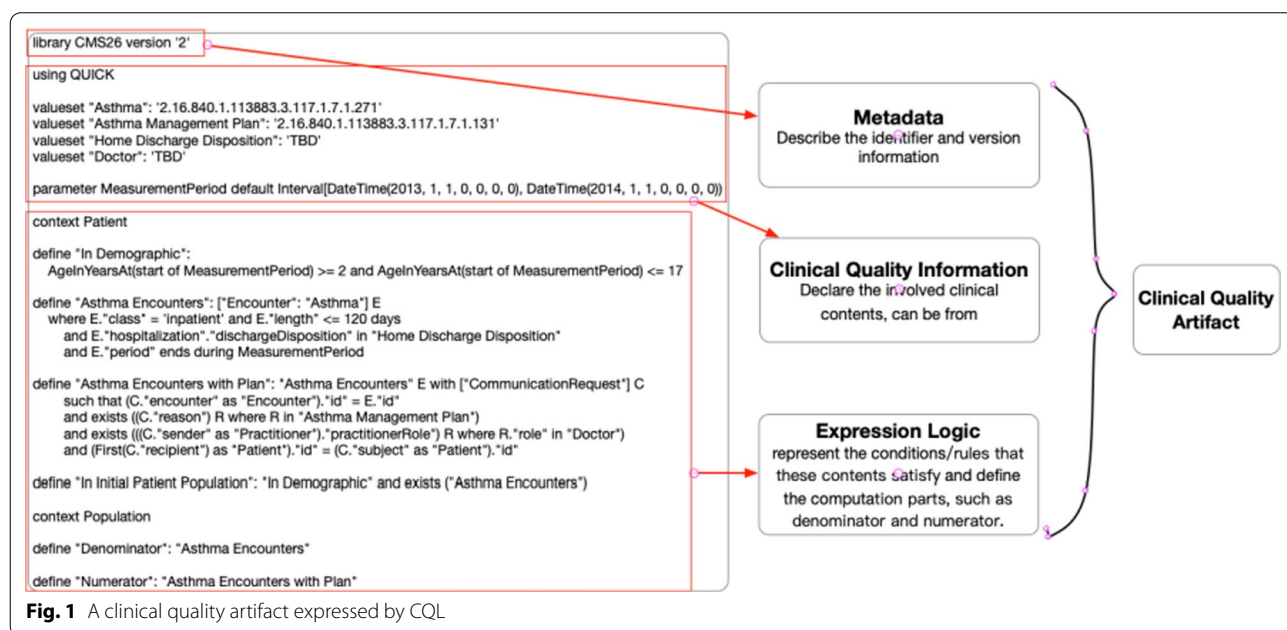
library CMS26 version '2'

using QUICK

valueset "Asthma": '2.16.840.1.113883.3.117.1.7.1.271'
valueset "Asthma Management Plan": '2.16.840.1.113883.3.117.1.7.1.131'
valueset "Home Discharge Disposition": 'TBD'
valueset "Doctor": 'TBD'

parameter MeasurementPeriod default Interval[DateTime(2013, 1, 1, 0, 0, 0, 0), DateTime(2014, 1, 1, 0, 0, 0, 0))

context Patient

define "In Demographic":
AgeInYearsAt(start of MeasurementPeriod) >= 2 and AgeInYearsAt(start of MeasurementPeriod) <= 17

define "Asthma Encounters": ["Encounter": "Asthma"] E
where E."class" = 'inpatient' and E."length" <= 120 days
and E."hospitalization"."dischargeDisposition" in "Home Discharge Disposition"
and E."period" ends during MeasurementPeriod

define "Asthma Encounters with Plan": "Asthma Encounters" E with ["CommunicationRequest"] C
such that (C."encounter" as "Encounter")."id" = E."id"
and exists ((C."reason") R where R in "Asthma Management Plan")
and exists (((C."sender" as "Practitioner")."practitionerRole") R where R."role" in "Doctor")
and (First(C."recipient") as "Patient")."id" = (C."subject" as "Patient")."id"

define "In Initial Patient Population": "In Demographic" and exists ("Asthma Encounters")

context Population

define "Denominator": "Asthma Encounters"

define "Numerator": "Asthma Encounters with Plan"

Metadata
Describe the identifier and version information

Clinical Quality Information
Declare the involved clinical contents, can be from

Expression Logic
represent the conditions/rules that these contents satisfy and define the computation parts, such as denominator and numerator.

Clinical Quality Artifact

Fig. 1 A clinical quality artifact expressed by CQL